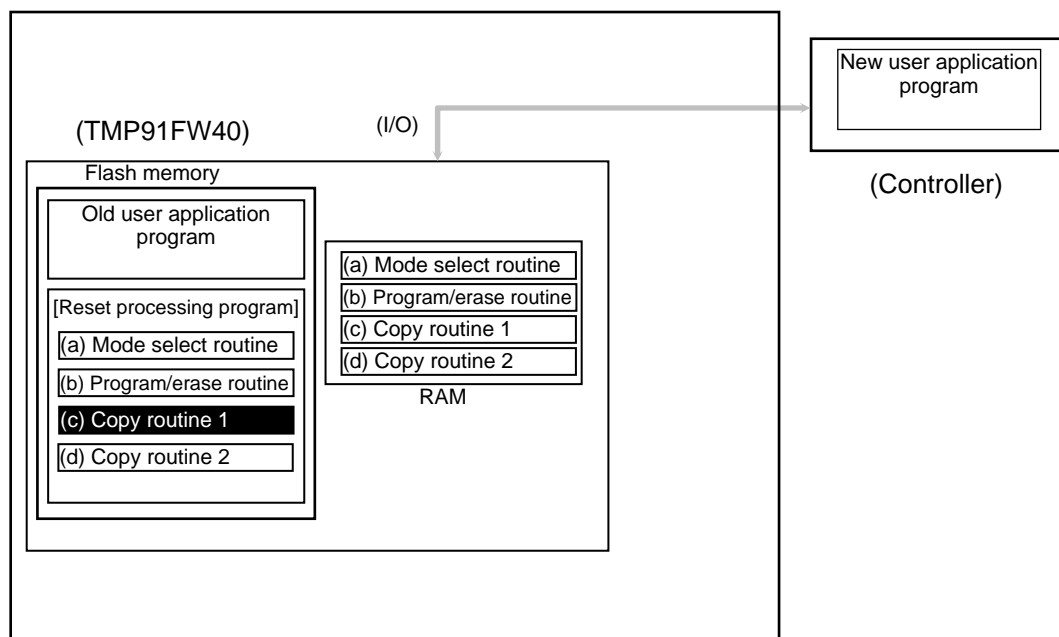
(TMP91FW40)

(I/O)

New user application program

(Controller)

Flash memory

Old user application program

[Reset processing program]

(a) Mode select routine

(b) Program/erase routine

(c) Copy routine 1

(d) Copy routine 2

(a) Mode select routine

(b) Program/erase routine

(c) Copy routine 1

(d) Copy routine 2

RAM